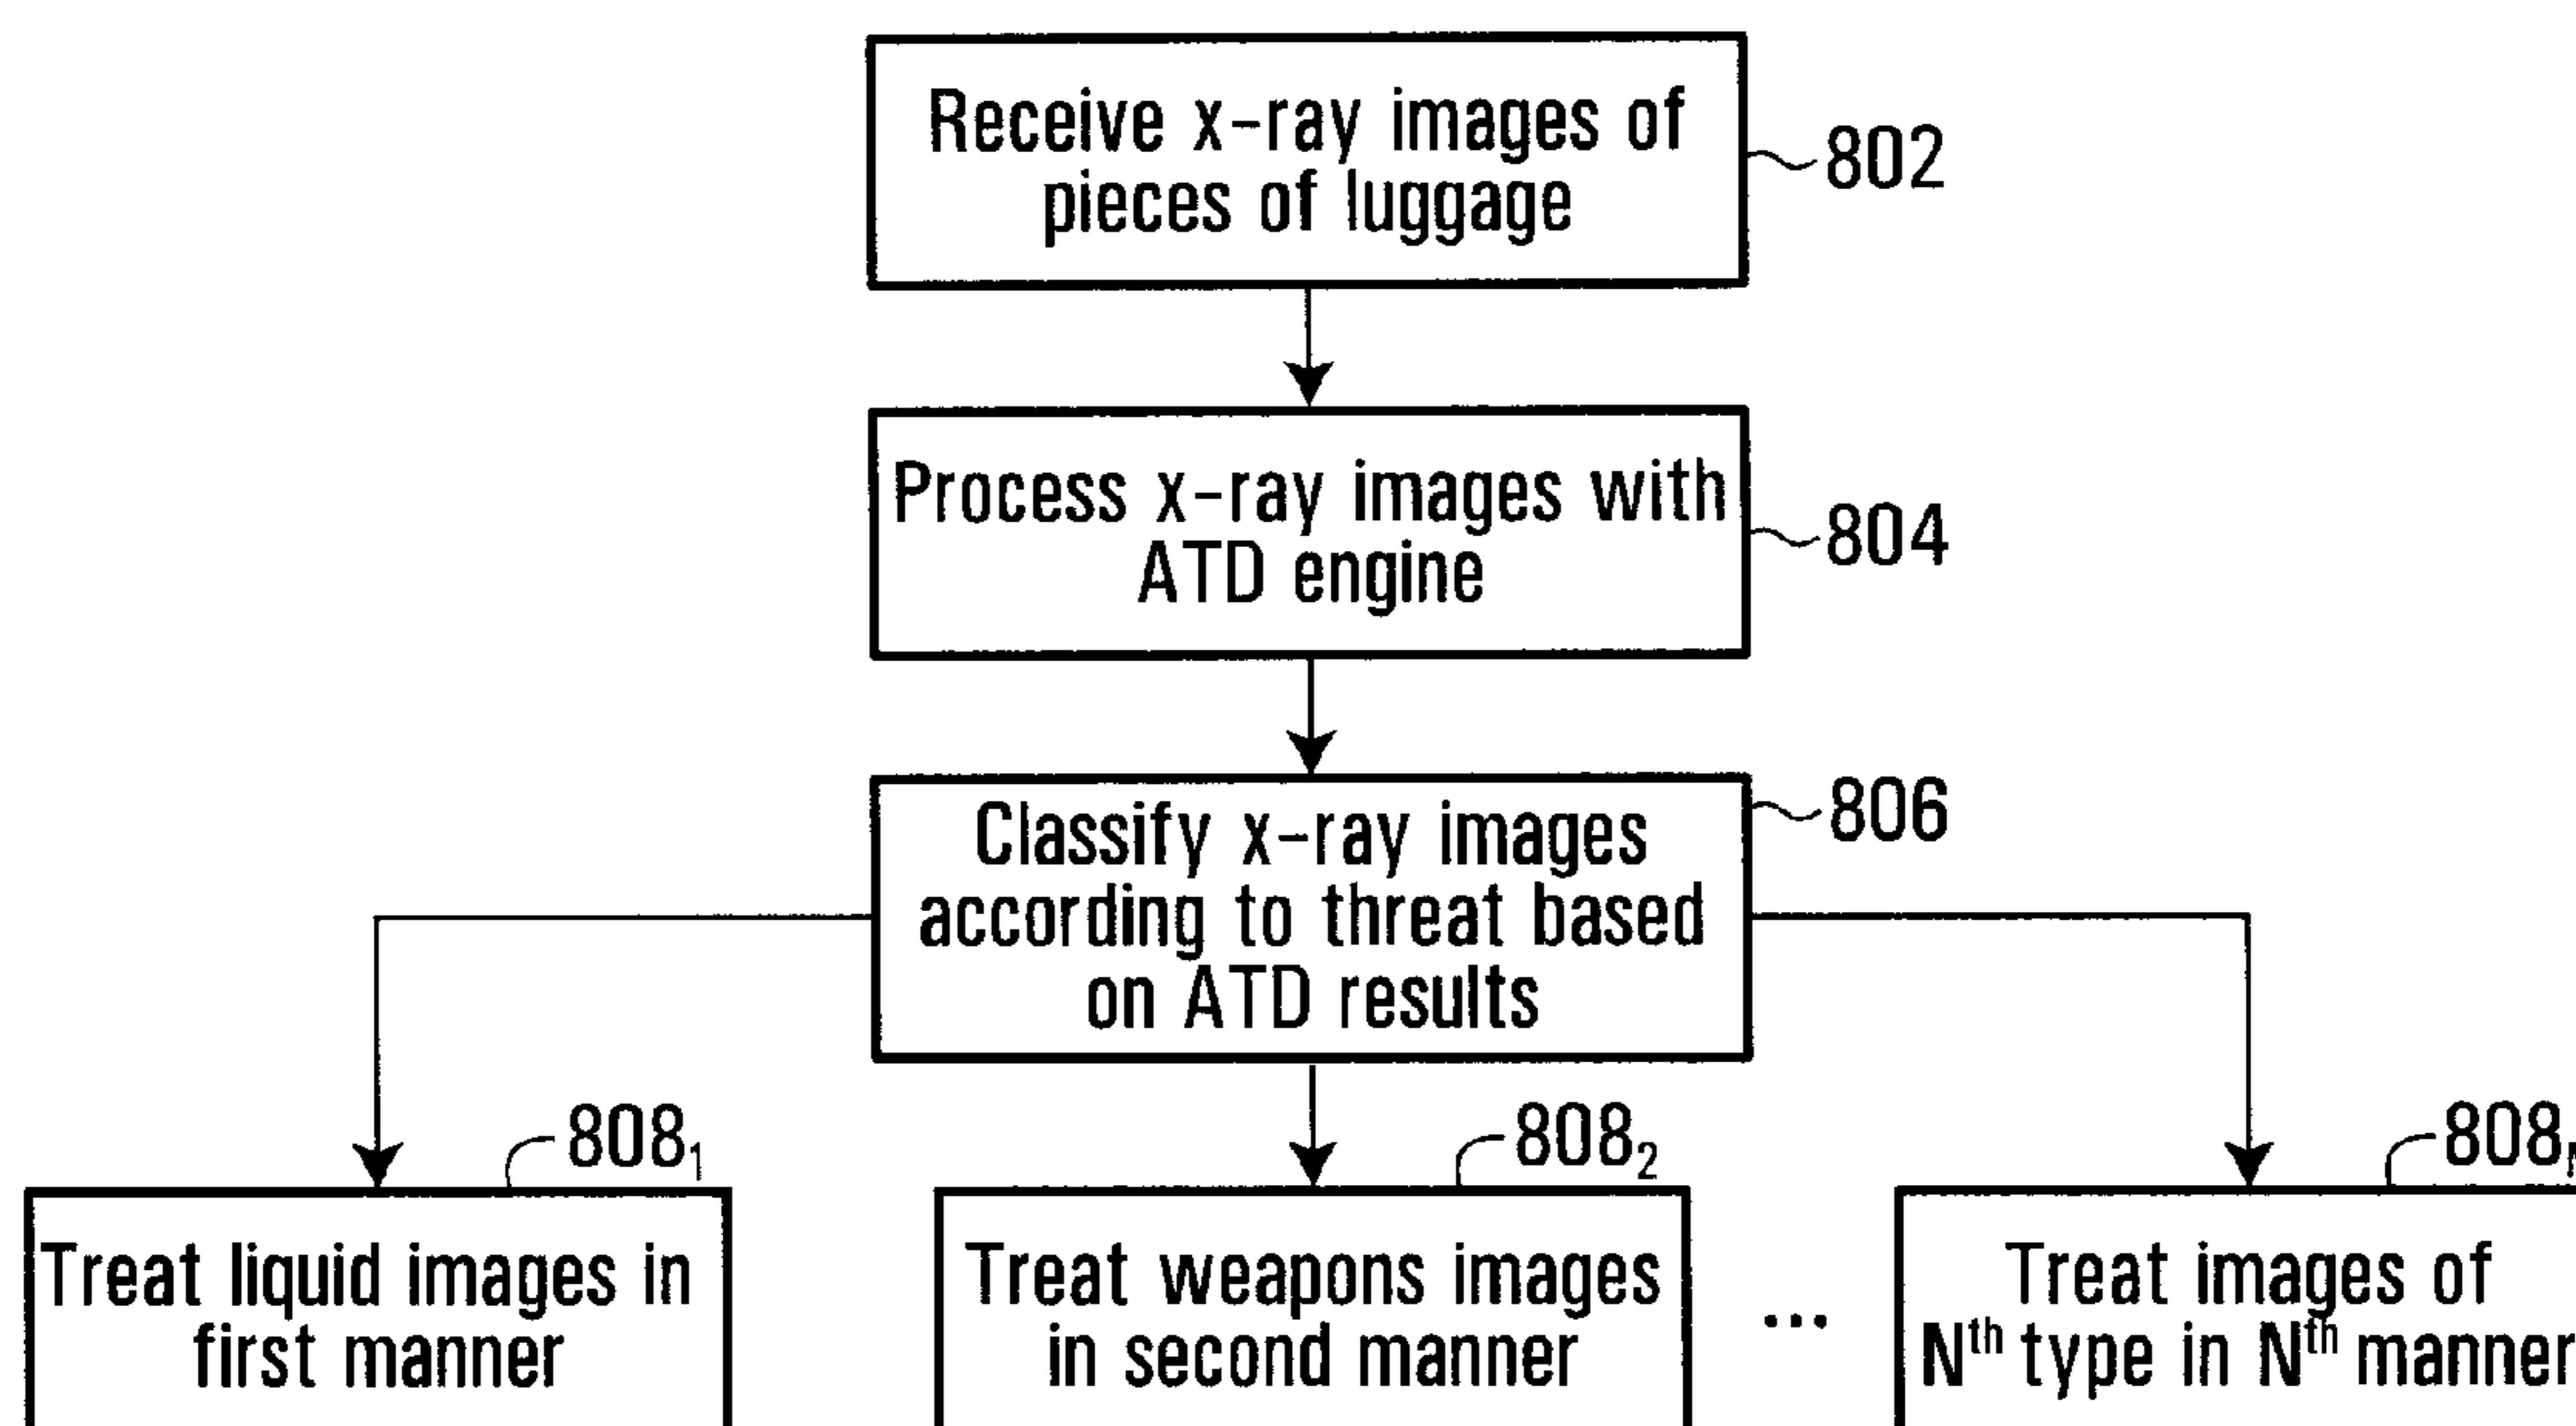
Receive x-ray images of pieces of luggage

802

Process x-ray images with ATD engine

804

Classify x-ray images according to threat based on ATD results

806

$808_1$

$808_2$

808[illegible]

Treat liquid images in first manner

Treat weapons images in second manner

...

Treat images of $N^{th}$ type in $N^{th}$ manner